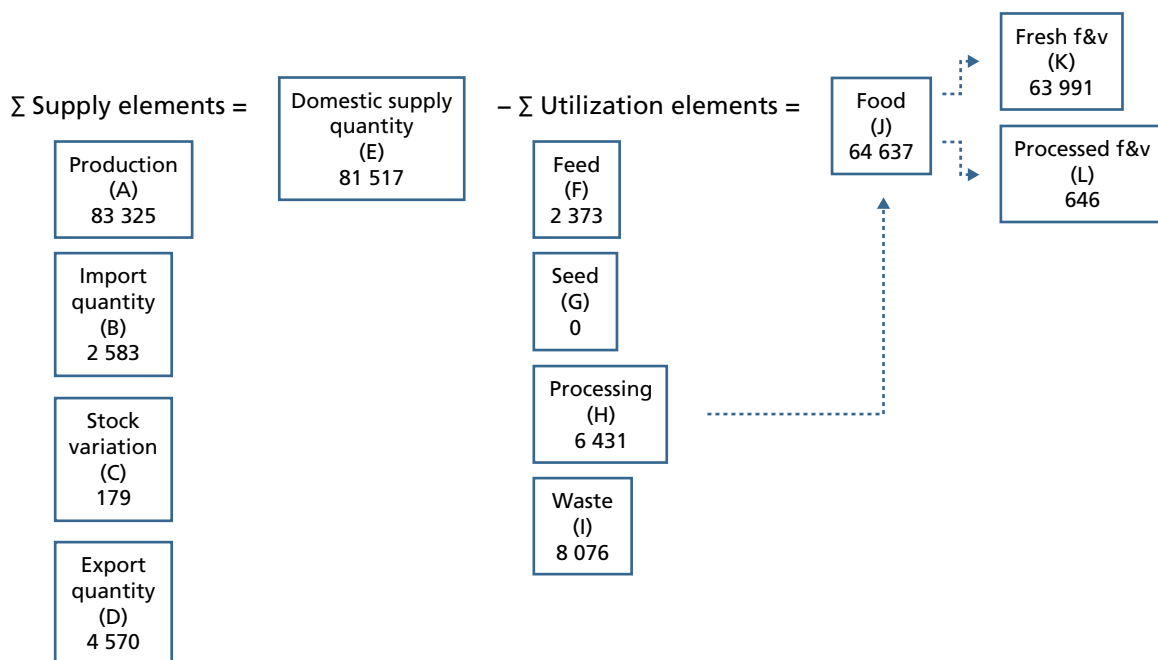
$\sum$ Supply elements =

Production (A) 83 325

Import quantity (B) 2 583

Stock variation (C) 179

Export quantity (D) 4 570

Domestic supply quantity (E) 81 517

– $\sum$ Utilization elements =

Feed (F) 2 373

Seed (G) 0

Processing (H) 6 431

Waste (I) 8 076

Food (J) 64 637

Fresh f&v (K) 63 991

Processed f&v (L) 646